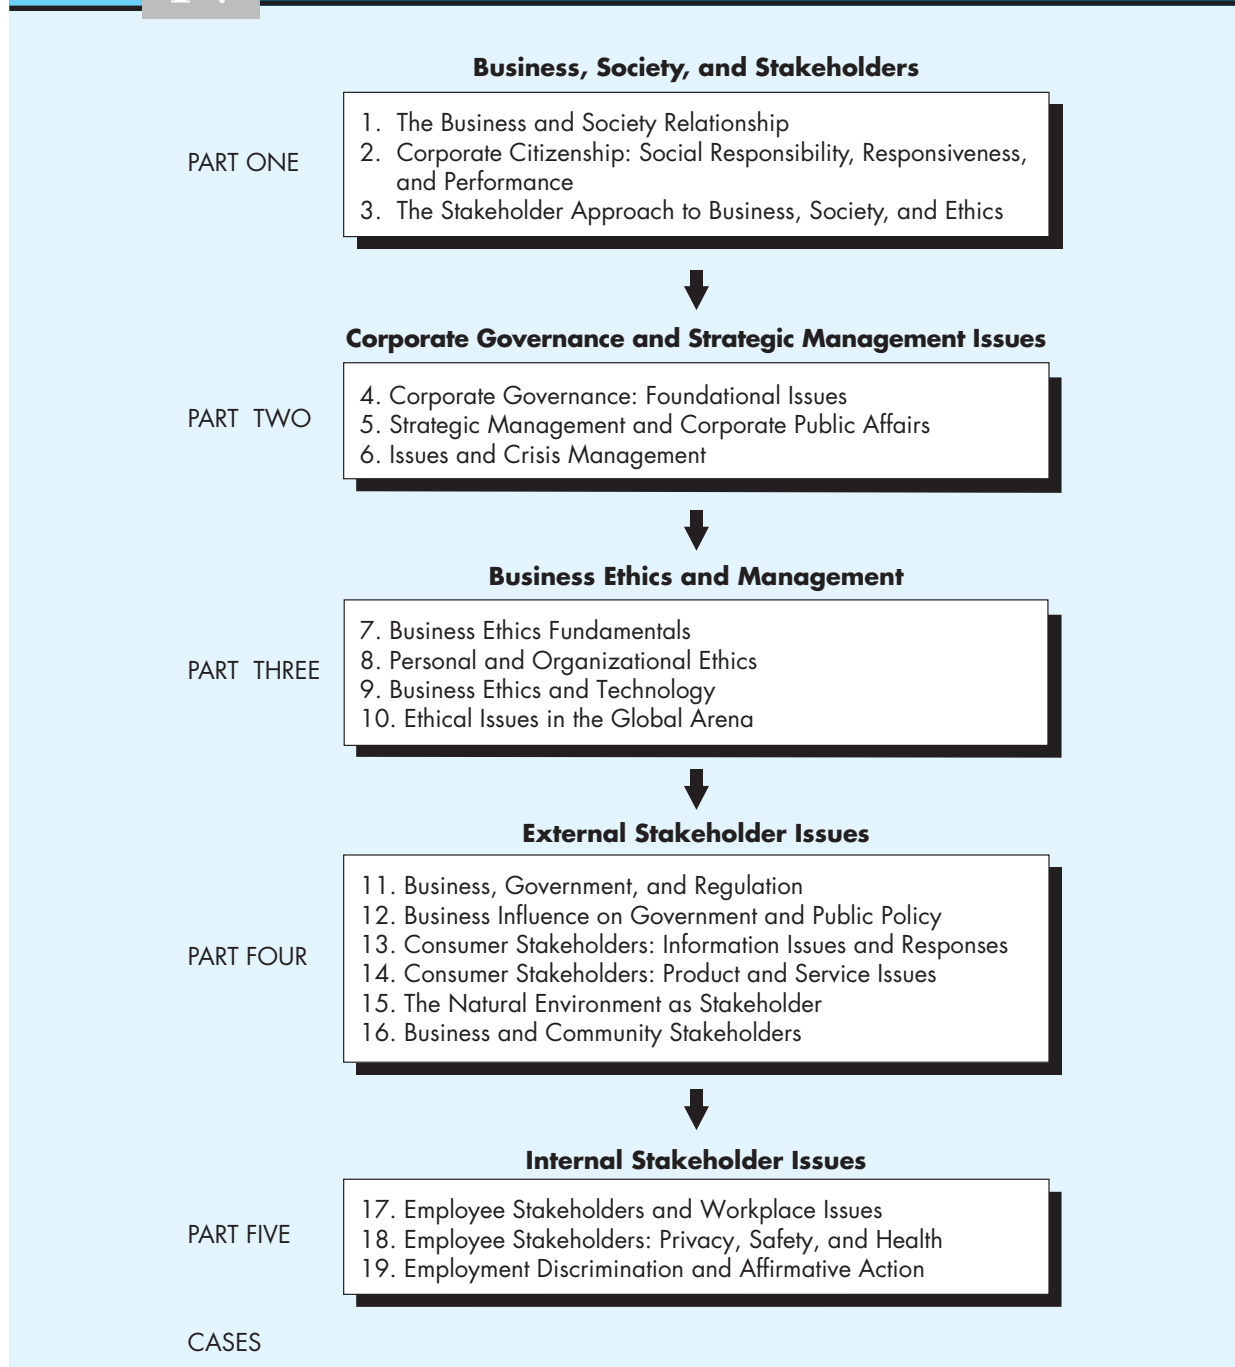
Business, Society, and Stakeholders

PART ONE

1. The Business and Society Relationship
2. Corporate Citizenship: Social Responsibility, Responsiveness, and Performance
3. The Stakeholder Approach to Business, Society, and Ethics

Corporate Governance and Strategic Management Issues

PART TWO

4. Corporate Governance: Foundational Issues
5. Strategic Management and Corporate Public Affairs
6. Issues and Crisis Management

Business Ethics and Management

PART THREE

7. Business Ethics Fundamentals
8. Personal and Organizational Ethics
9. Business Ethics and Technology
10. Ethical Issues in the Global Arena

External Stakeholder Issues

PART FOUR

11. Business, Government, and Regulation
12. Business Influence on Government and Public Policy
13. Consumer Stakeholders: Information Issues and Responses
14. Consumer Stakeholders: Product and Service Issues
15. The Natural Environment as Stakeholder
16. Business and Community Stakeholders

Internal Stakeholder Issues

PART FIVE

17. Employee Stakeholders and Workplace Issues
18. Employee Stakeholders: Privacy, Safety, and Health
19. Employment Discrimination and Affirmative Action

CASES